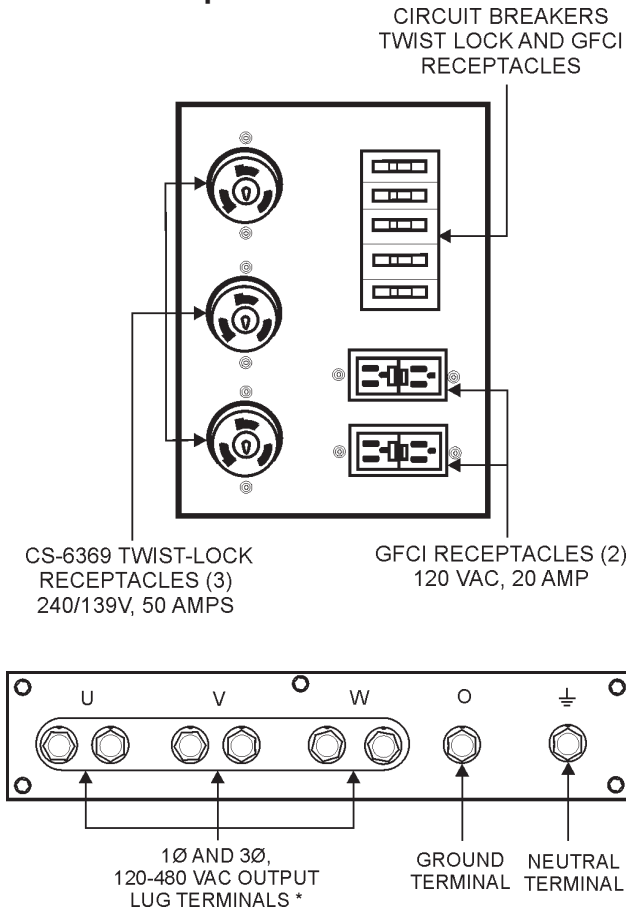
CIRCUIT BREAKERS TWIST LOCK AND GFCI RECEPTACLES

CS-6369 TWIST-LOCK RECEPTACLES (3) 240/139V, 50 AMPS

GFCI RECEPTACLES (2) 120 VAC, 20 AMP

U

V

W

O

⏚

1Ø AND 3Ø, 120-480 VAC OUTPUT LUG TERMINALS *

GROUND TERMINAL

NEUTRAL TERMINAL